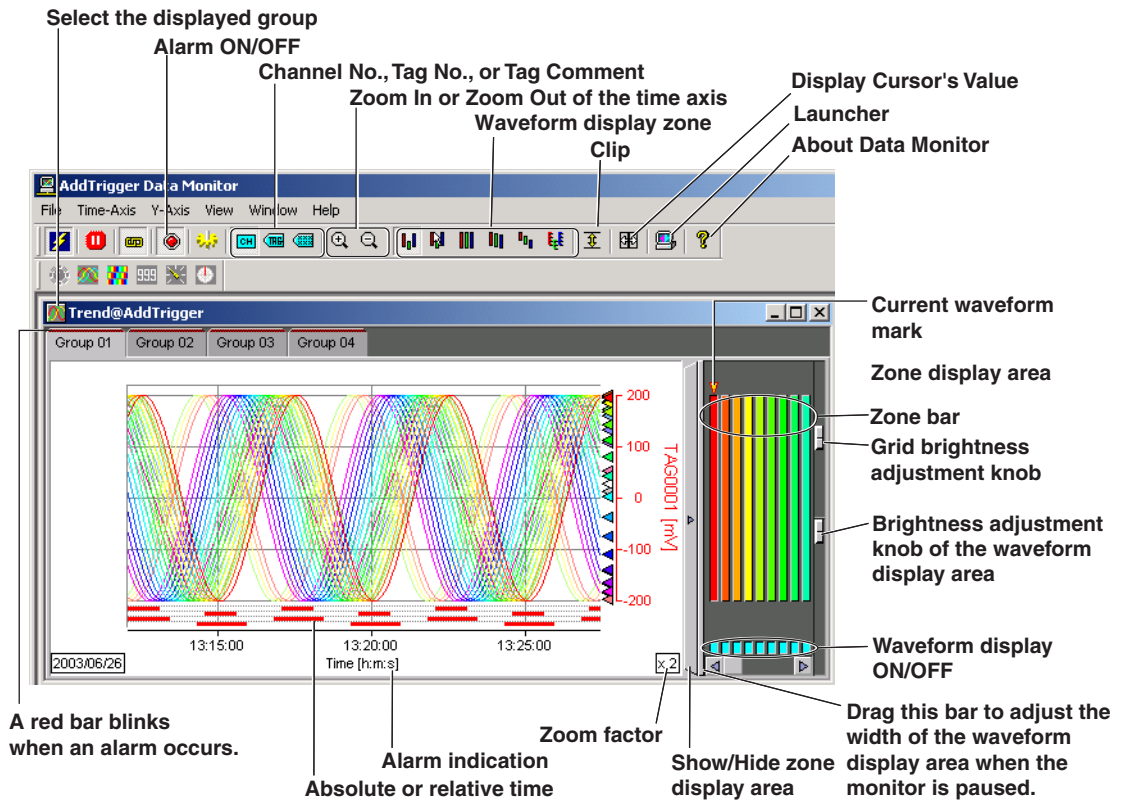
Select the displayed group

Alarm ON/OFF

Channel No., Tag No., or Tag Comment

Zoom In or Zoom Out of the time axis

Waveform display zone

Clip

Display Cursor's Value

Launcher

About Data Monitor

AddTrigger Data Monitor

File Time-Axis Y-Axis View Window Help

Trend@AddTrigger

Group 01 Group 02 Group 03 Group 04

200
100
0
-100
-200

TAG0001 [mV]

13:15:00 13:20:00 13:25:00

2003/06/26

Time [h:m:s]

x,2

Current waveform mark

Zone display area

Zone bar

Grid brightness adjustment knob

Brightness adjustment knob of the waveform display area

Waveform display ON/OFF

A red bar blinks when an alarm occurs.

Alarm indication

Absolute or relative time

Zoom factor

Show/Hide zone display area

Drag this bar to adjust the width of the waveform display area when the monitor is paused.